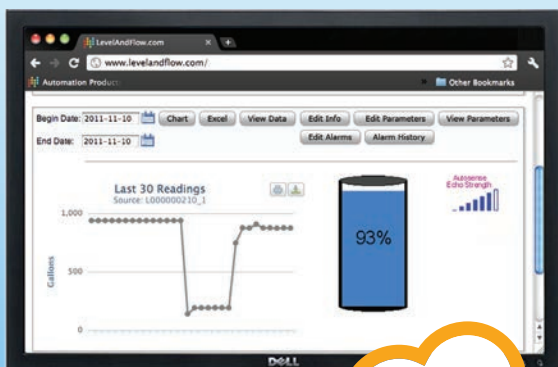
LevelAndFlow.com
www.levelandflow.com/
Automation Product
Other Bookmarks
Begin Date: 2011-11-10
Chart
Excel
View Data
Edit Info
Edit Parameters
View Parameters
End Date: 2011-11-10
Edit Alarms
Alarm History
Last 30 Readings
Source: L000000210_1
1,000
500
0
Gallons
93%
Autosense Echo Strength
DELL